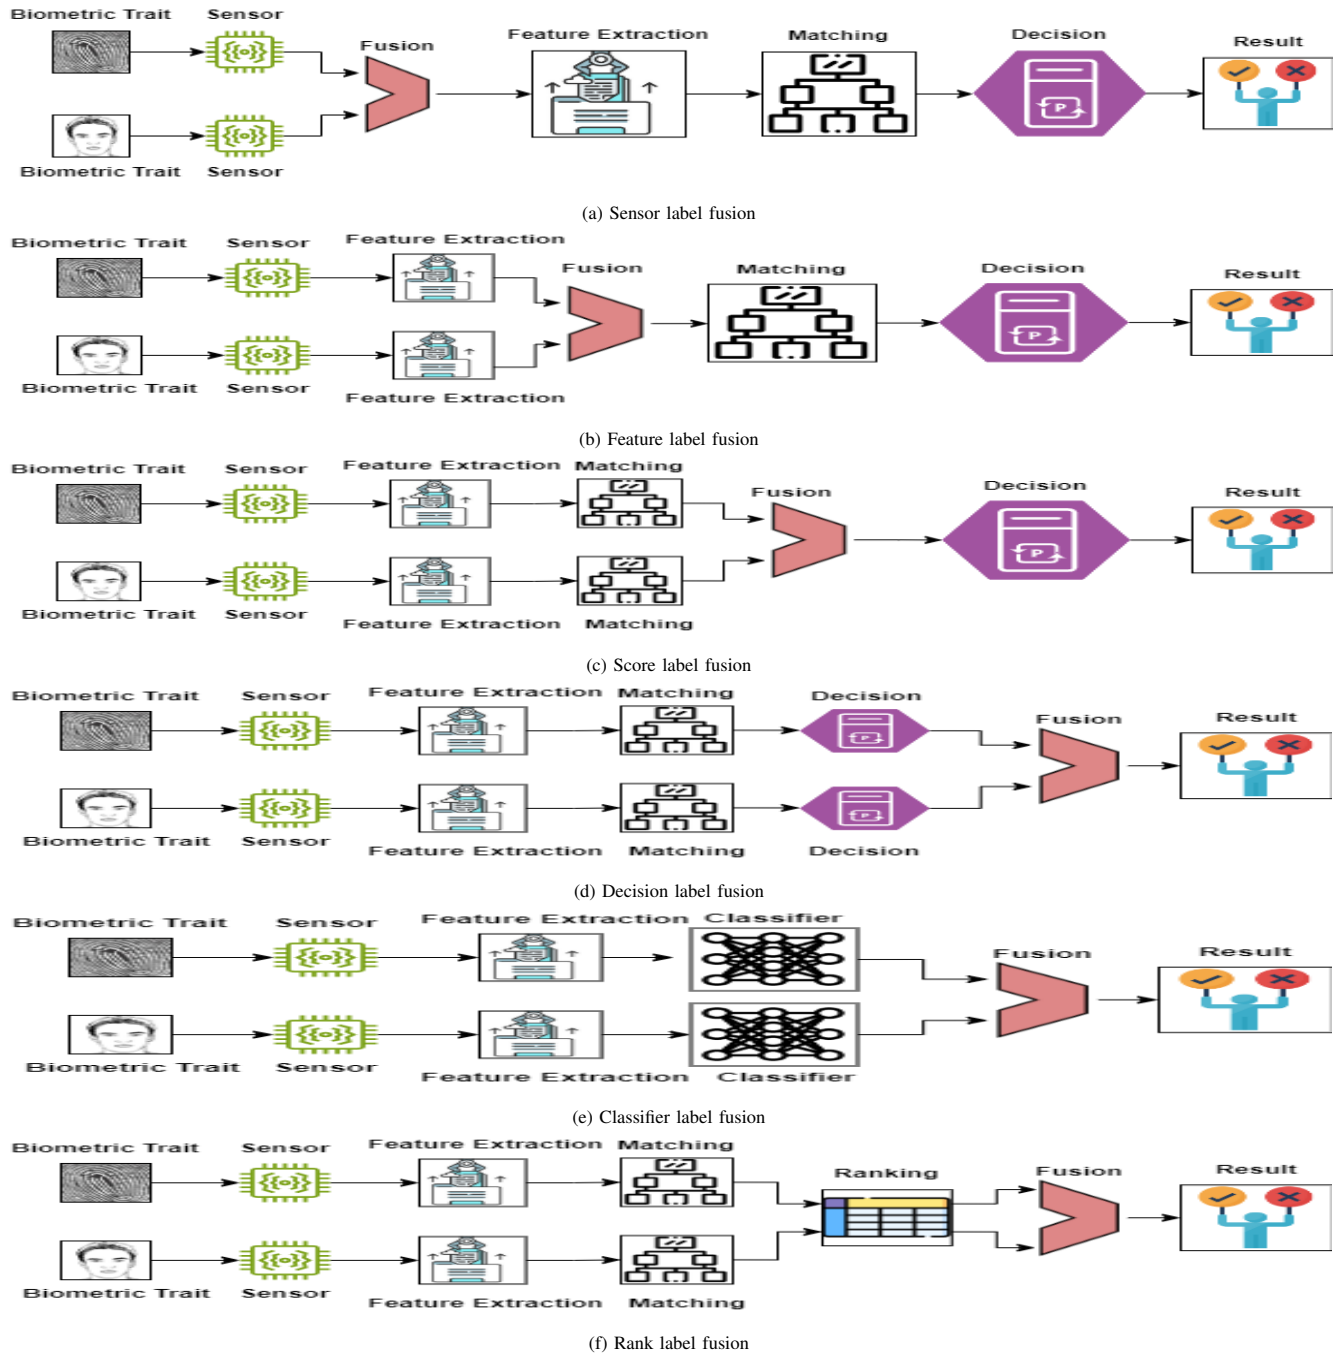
Biometric Trait Sensor Fusion Feature Extraction Matching Decision Result

Biometric Trait Sensor

(a) Sensor label fusion

Biometric Trait Sensor Feature Extraction Fusion Matching Decision Result

Biometric Trait Sensor Feature Extraction

(b) Feature label fusion

Biometric Trait Sensor Feature Extraction Matching Fusion Decision Result

Biometric Trait Sensor Feature Extraction Matching

(c) Score label fusion

Biometric Trait Sensor Feature Extraction Matching Decision Fusion Result

Biometric Trait Sensor Feature Extraction Matching Decision

(d) Decision label fusion

Biometric Trait Sensor Feature Extraction Classifier Fusion Result

Biometric Trait Sensor Feature Extraction Classifier

(e) Classifier label fusion

Biometric Trait Sensor Feature Extraction Matching Ranking Fusion Result

Biometric Trait Sensor Feature Extraction Matching

(f) Rank label fusion